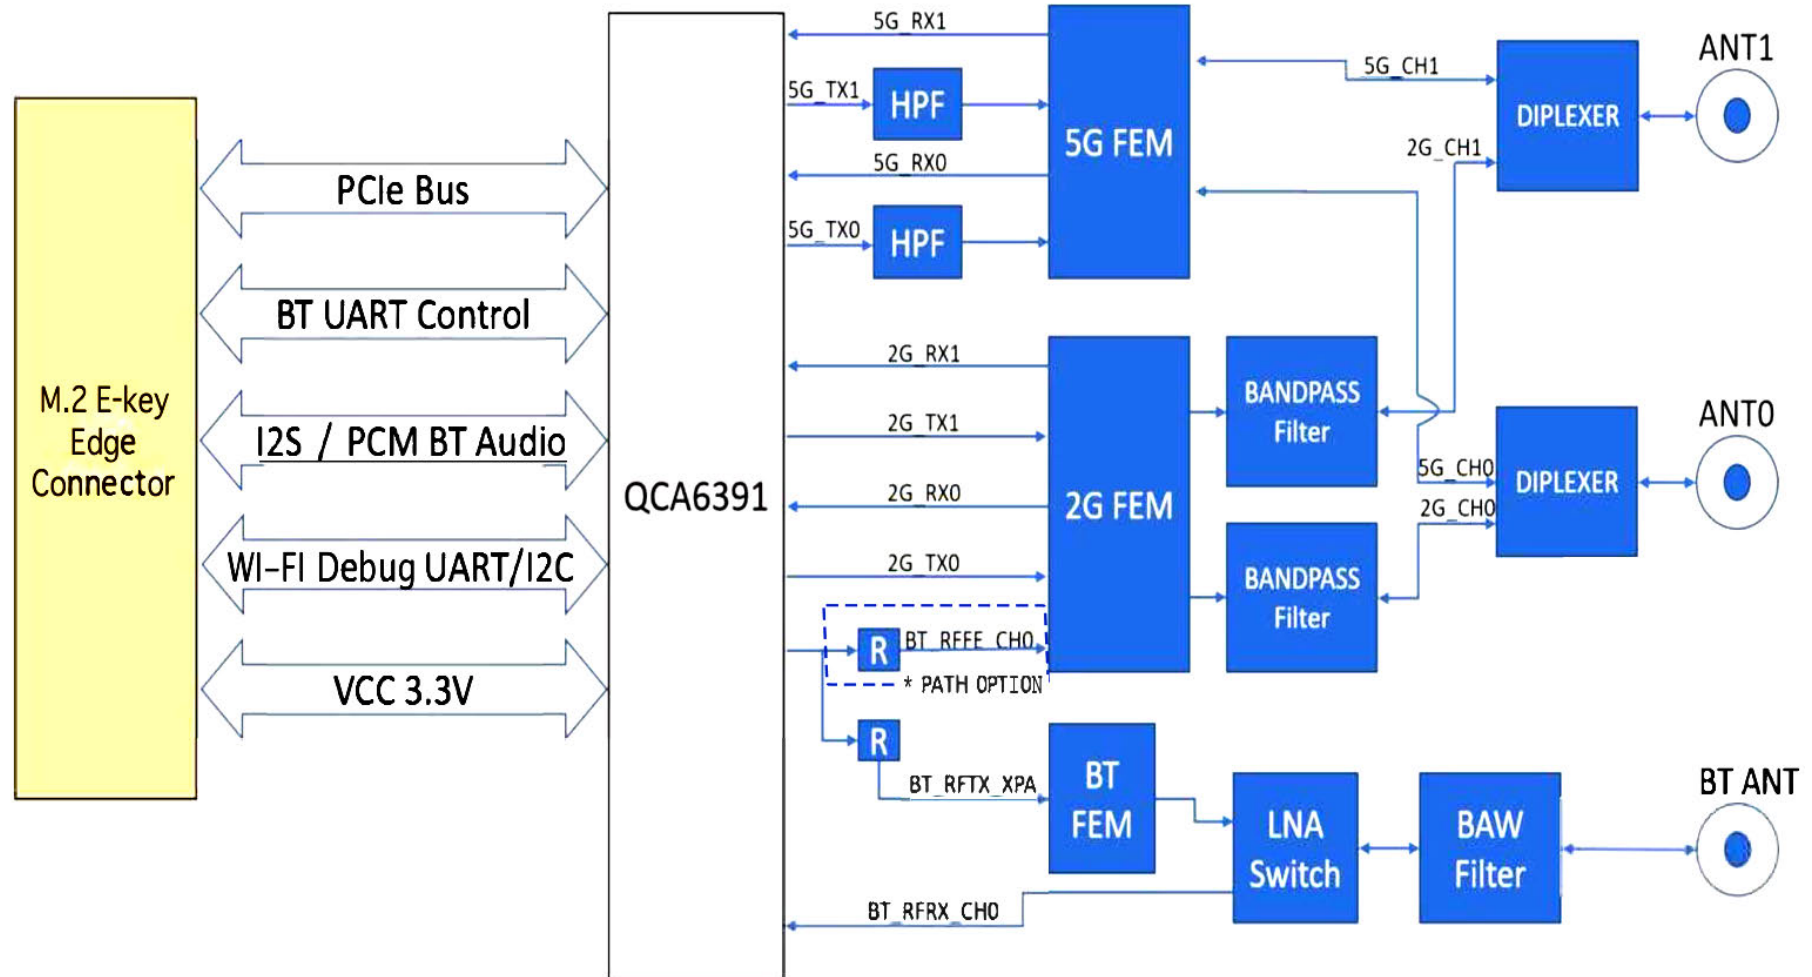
M.2 E-key Edge Connector

PCIe Bus

BT UART Control

I2S / PCM BT Audio

WI-FI Debug UART/I2C

VCC 3.3V

QCA6391

5G_RX1

5G_TX1

HPF

5G_RX0

5G_TX0

HPF

5G FEM

5G_CH1

2G_CH1

DIPLEXER

ANT1

2G_RX1

2G_TX1

2G_RX0

2G_TX0

2G FEM

BANDPASS Filter

BANDPASS Filter

5G_CH0

2G_CH0

DIPLEXER

ANT0

R

BT_RFFE_CH0

* PATH OPTION

R

BT_RFTX_XPA

BT FEM

LNA Switch

BAW Filter

BT ANT

BT_RFRX_CH0